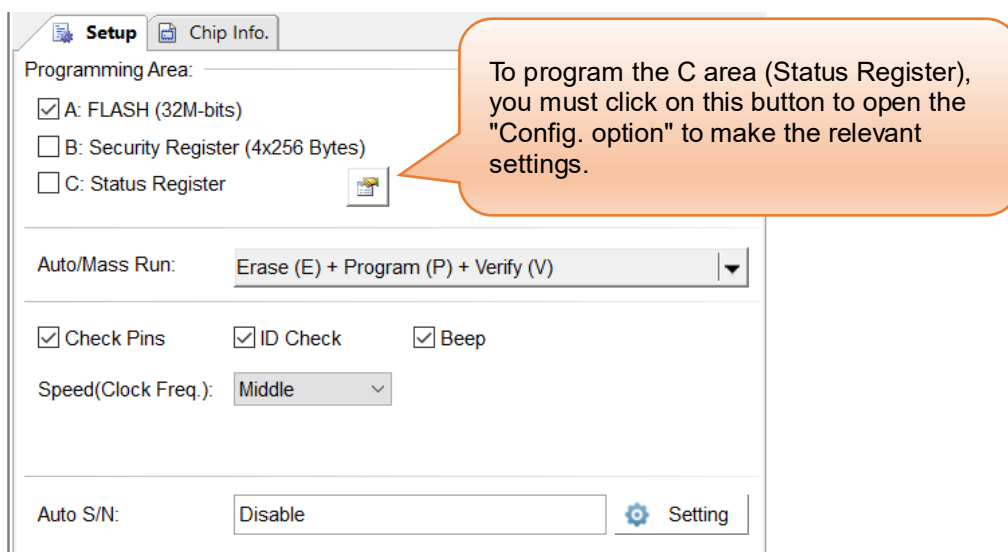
Setup Chip Info.

Programming Area:

A: FLASH (32M-bits)

B: Security Register (4x256 Bytes)

C: Status Register

To program the C area (Status Register), you must click on this button to open the "Config. option" to make the relevant settings.

Auto/Mass Run: Erase (E) + Program (P) + Verify (V)

Check Pins ID Check Beep

Speed(Clock Freq.): Middle

Auto S/N: Disable Setting